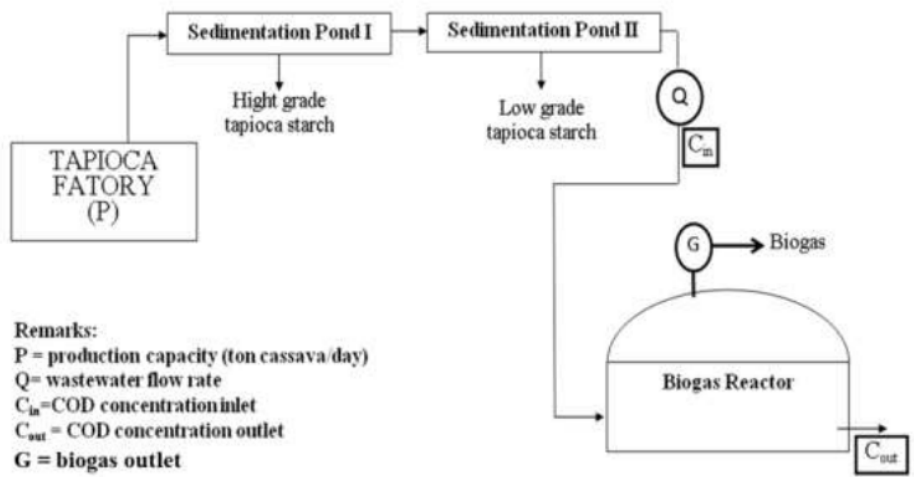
Sedimentation Pond I

Sedimentation Pond II

Hight grade tapioca starch

Low grade tapioca starch

Q

$C_{in}$

TAPIOCA FATORY (P)

G

Biogas

Biogas Reactor

$C_{out}$

Remarks:
P = production capacity (ton cassava/day)
Q= wastewater flow rate
$C_{in}$=COD concentration inlet
$C_{out}$ = COD concentration outlet
G = biogas outlet